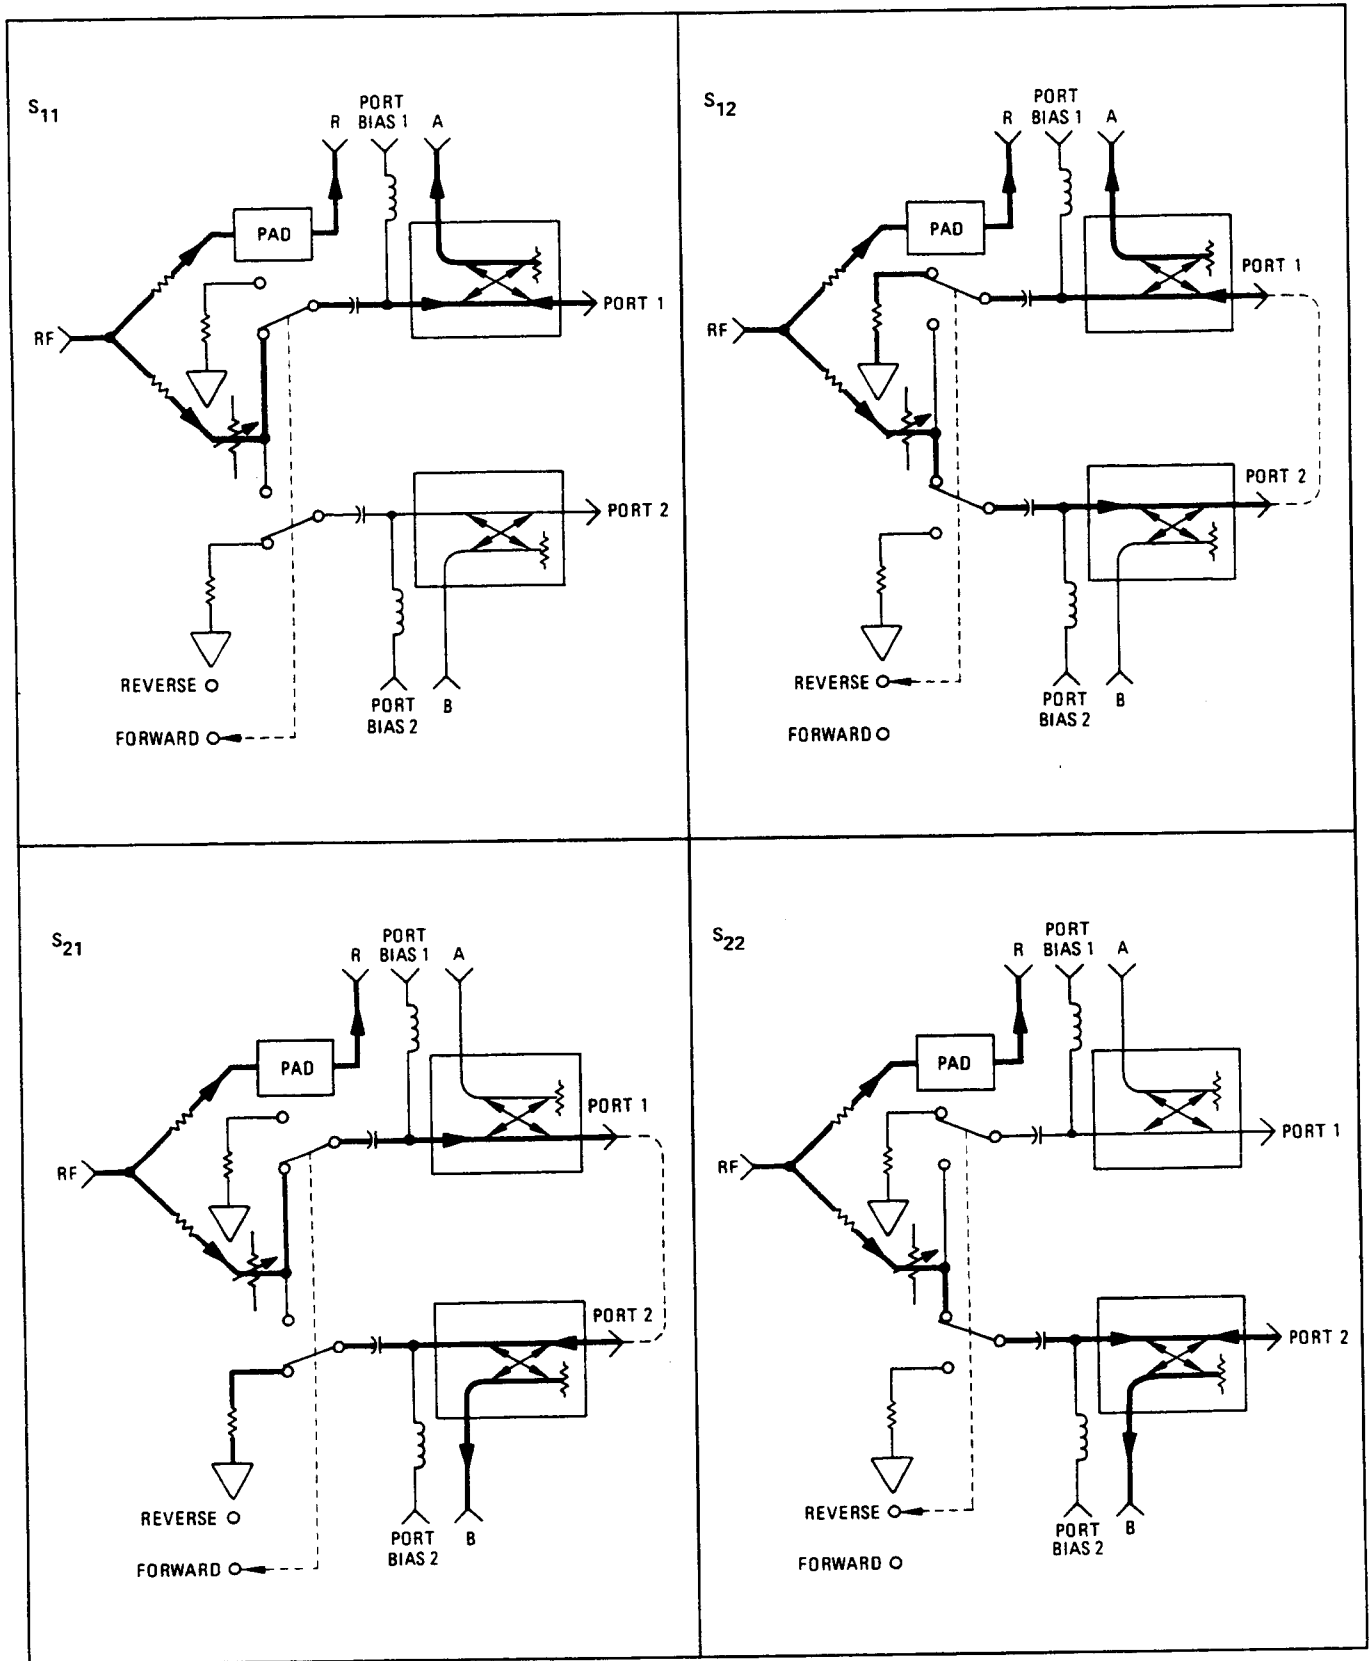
$S_{11}$

R PORT BIAS 1 A

PAD

RF

PORT 1

PORT 2

REVERSE

FORWARD

PORT BIAS 2 B

$S_{12}$

R PORT BIAS 1 A

PAD

RF

PORT 1

PORT 2

REVERSE

FORWARD

PORT BIAS 2 B

$S_{21}$

R PORT BIAS 1 A

PAD

RF

PORT 1

PORT 2

REVERSE

FORWARD

PORT BIAS 2 B

$S_{22}$

R PORT BIAS 1 A

PAD

RF

PORT 1

PORT 2

REVERSE

FORWARD

PORT BIAS 2 B